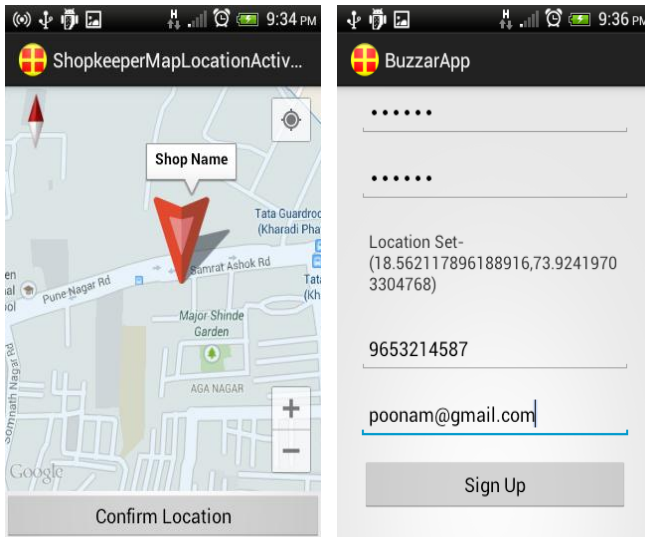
9:34 PM

ShopkeeperMapLocationActiv...

Shop Name

Tata Guardroo (Kharadi Pha

Samrat Ashok Rd

Pune Nagar Rd

Tata (Kh

Major Shinde Garden

AGA NAGAR

Somnath Nagar Rd

en

al

ol

+

−

Google

Confirm Location

9:36 PM

BuzzarApp

••••••

••••••

Location Set-(18.562117896188916,73.92419703304768)

9653214587

poonam@gmail.com

Sign Up